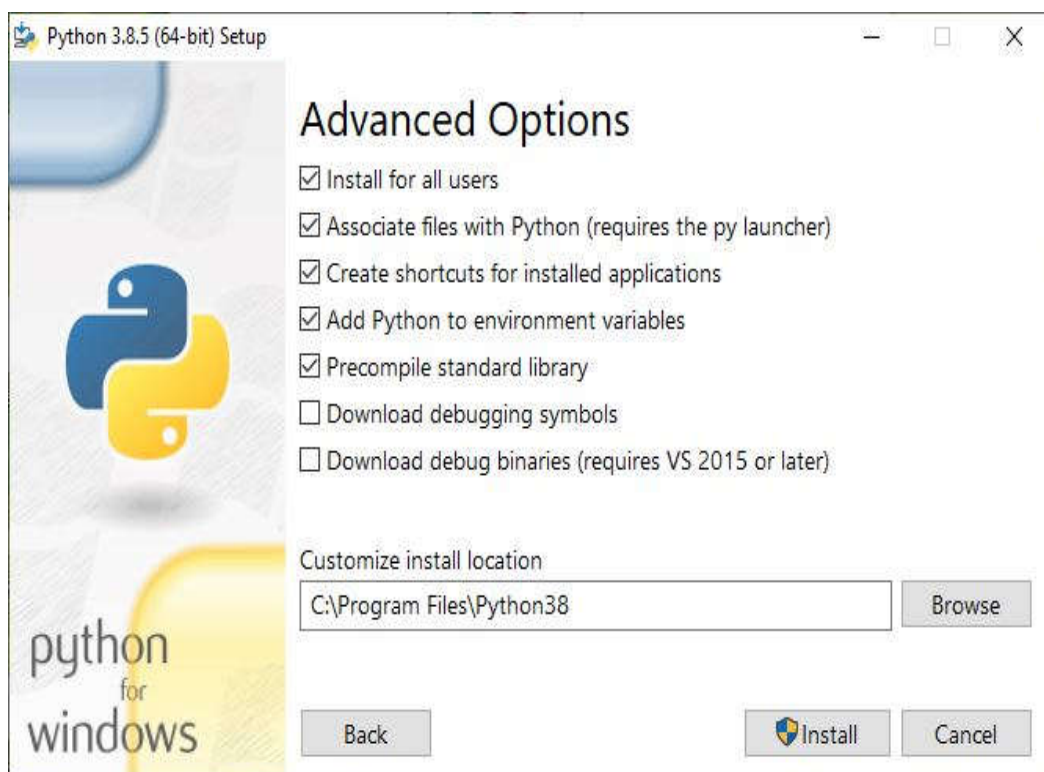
Python 3.8.5 (64-bit) Setup

Advanced Options

☑ Install for all users

☑ Associate files with Python (requires the py launcher)

☑ Create shortcuts for installed applications

☑ Add Python to environment variables

☑ Precompile standard library

☐ Download debugging symbols

☐ Download debug binaries (requires VS 2015 or later)

Customize install location

C:\Program Files\Python38

Browse

python
for
windows

Back

Install

Cancel